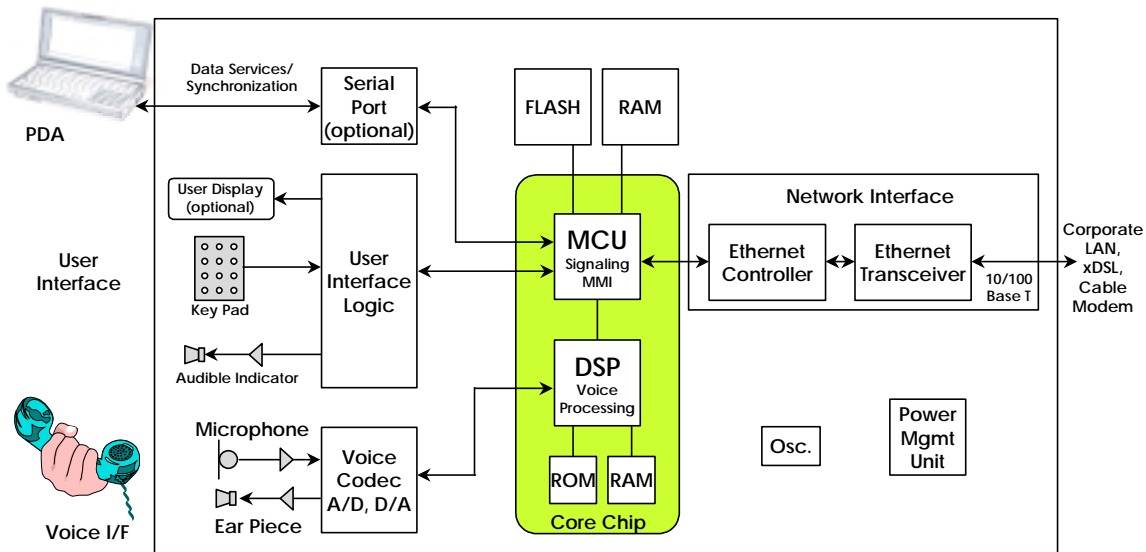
Data Services/ Synchronization

PDA

Serial Port (optional)

FLASH

RAM

User Display (optional)

User Interface

Key Pad

User Interface Logic

MCU Signaling MMI

Network Interface

Ethernet Controller

Ethernet Transceiver

10/100 Base T

Corporate LAN, xDSL, Cable Modem

Audible Indicator

DSP Voice Processing

Microphone

Voice Codec A/D, D/A

ROM

RAM

Osc.

Power Mgmt Unit

Ear Piece

Voice I/F

Core Chip